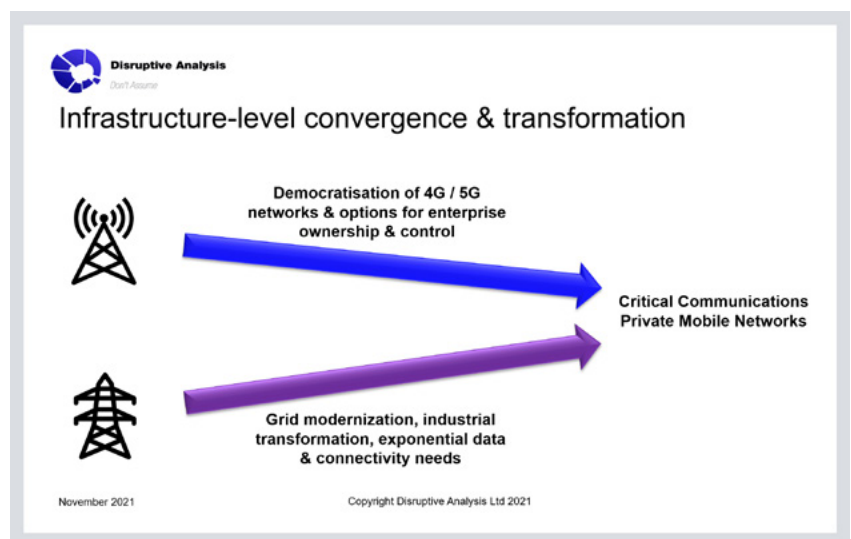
Disruptive Analysis
Don't Assume

Infrastructure-level convergence & transformation

Democratisation of 4G / 5G networks & options for enterprise ownership & control

Critical Communications Private Mobile Networks

Grid modernization, industrial transformation, exponential data & connectivity needs

November 2021

Copyright Disruptive Analysis Ltd 2021